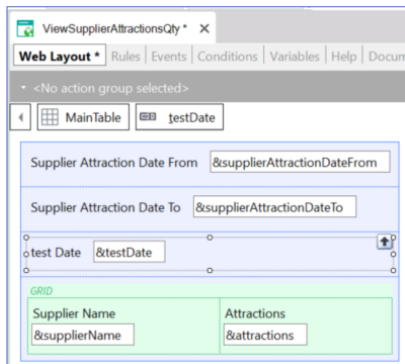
ViewSupplierAttractionsQty * ×

Web Layout * | Rules | Events | Conditions | Variables | Help | Docum

<No action group selected>

MainTable | testDate

Supplier Attraction Date From &supplierAttractionDateFrom

Supplier Attraction Date To &supplierAttractionDateTo

test Date &testDate

GRID

| Supplier Name | Attractions |
|---|---|
| &supplierName | &attractions |